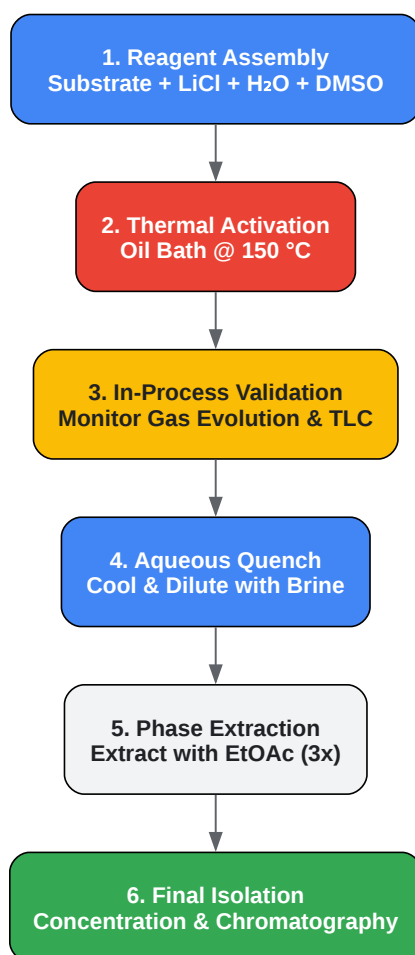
1. Reagent Assembly
Substrate + LiCl + $H_2O$ + DMSO

2. Thermal Activation
Oil Bath @ 150 °C

3. In-Process Validation
Monitor Gas Evolution & TLC

4. Aqueous Quench
Cool & Dilute with Brine

5. Phase Extraction
Extract with EtOAc (3x)

6. Final Isolation
Concentration & Chromatography